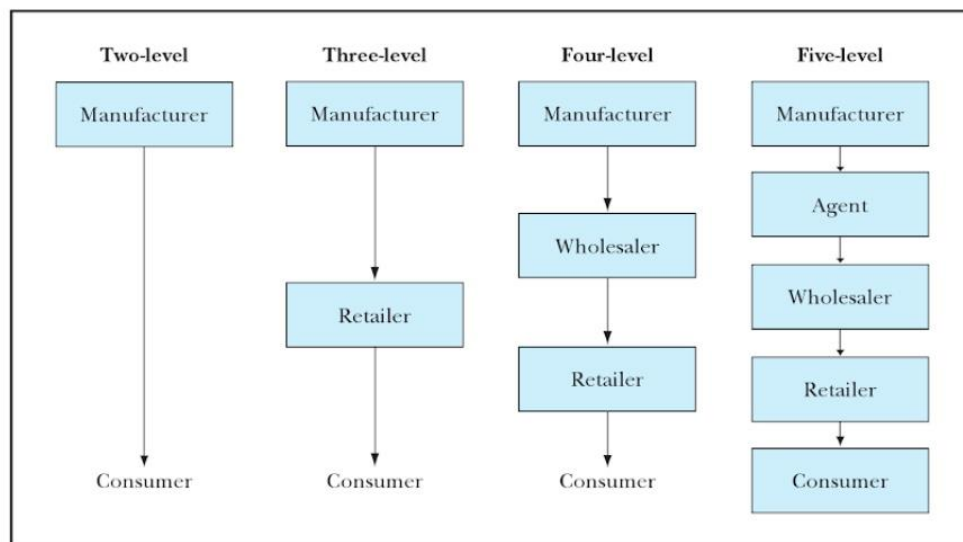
Two-level

Manufacturer

Consumer

Three-level

Manufacturer

Retailer

Consumer

Four-level

Manufacturer

Wholesaler

Retailer

Consumer

Five-level

Manufacturer

Agent

Wholesaler

Retailer

Consumer